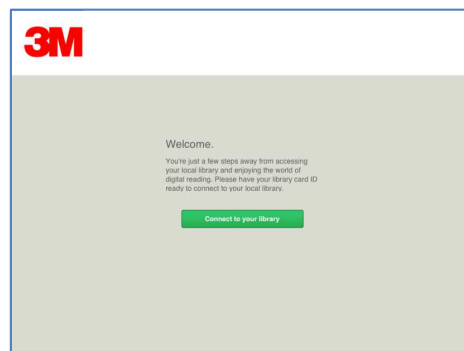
3M

Welcome.

You're just a few steps away from accessing your local library and enjoying the world of digital reading. Please have your library card ID ready to connect to your local library.

Connect to your library